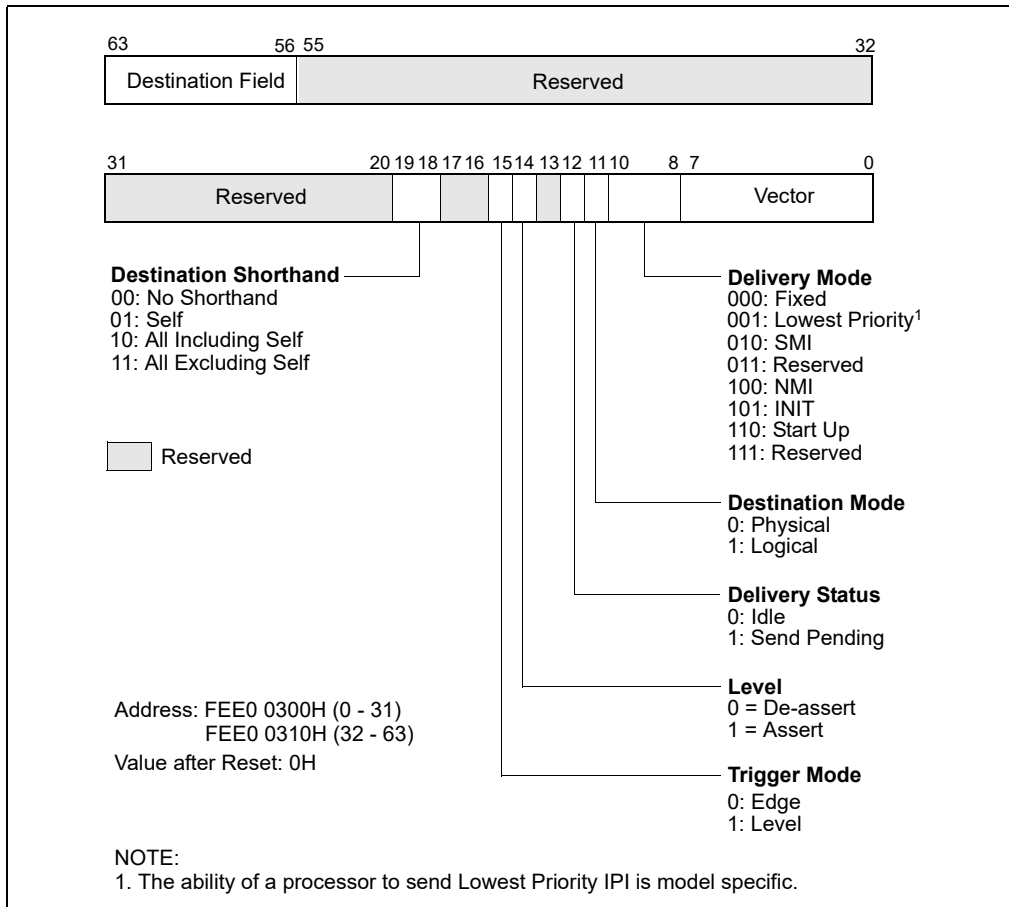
63 56 55 32

Destination Field | Reserved

31 20 19 18 17 16 15 14 13 12 11 10 8 7 0

Reserved | Vector

**Destination Shorthand**
00: No Shorthand
01: Self
10: All Including Self
11: All Excluding Self

Reserved

**Delivery Mode**
000: Fixed
001: Lowest Priority$^1$
010: SMI
011: Reserved
100: NMI
101: INIT
110: Start Up
111: Reserved

**Destination Mode**
0: Physical
1: Logical

**Delivery Status**
0: Idle
1: Send Pending

**Level**
0 = De-assert
1 = Assert

Address: FEE0 0300H (0 - 31)
FEE0 0310H (32 - 63)
Value after Reset: 0H

**Trigger Mode**
0: Edge
1: Level

NOTE:
1. The ability of a processor to send Lowest Priority IPI is model specific.